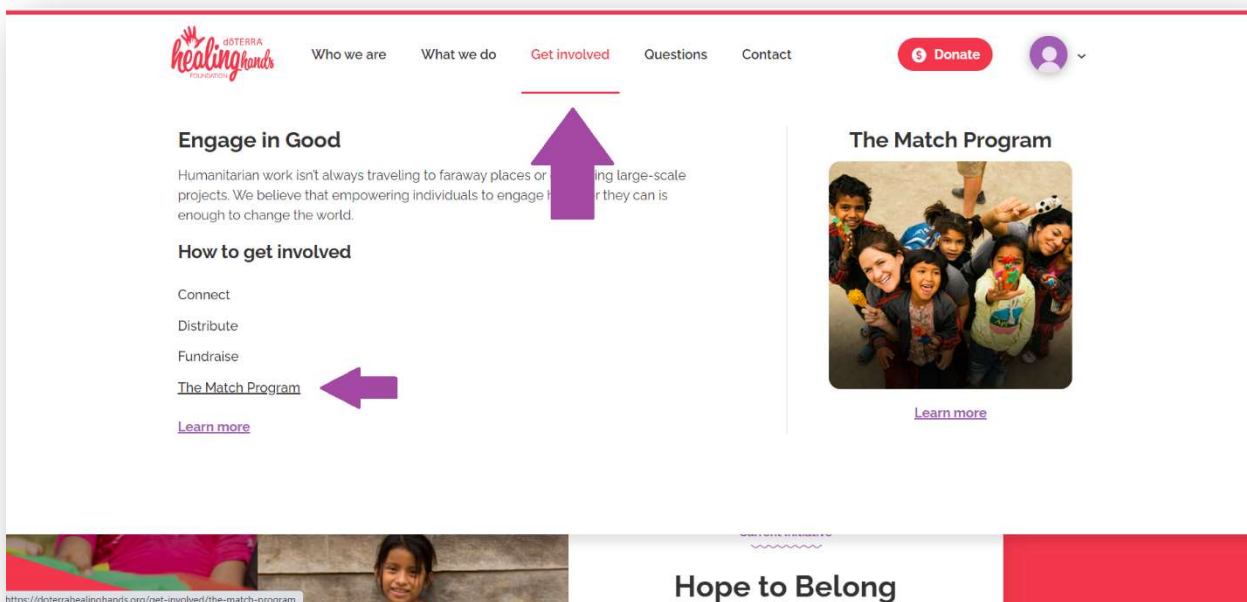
dōTERRA healing hands FOUNDATION

Who we are What we do Get involved Questions Contact

Donate

Engage in Good

Humanitarian work isn't always traveling to faraway places or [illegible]ing large-scale projects. We believe that empowering individuals to engage h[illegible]r they can is enough to change the world.

How to get involved

Connect

Distribute

Fundraise

The Match Program

Learn more

The Match Program

Learn more

Current Initiative

Hope to Belong

https://doterrahealinghands.org/get-involved/the-match-program